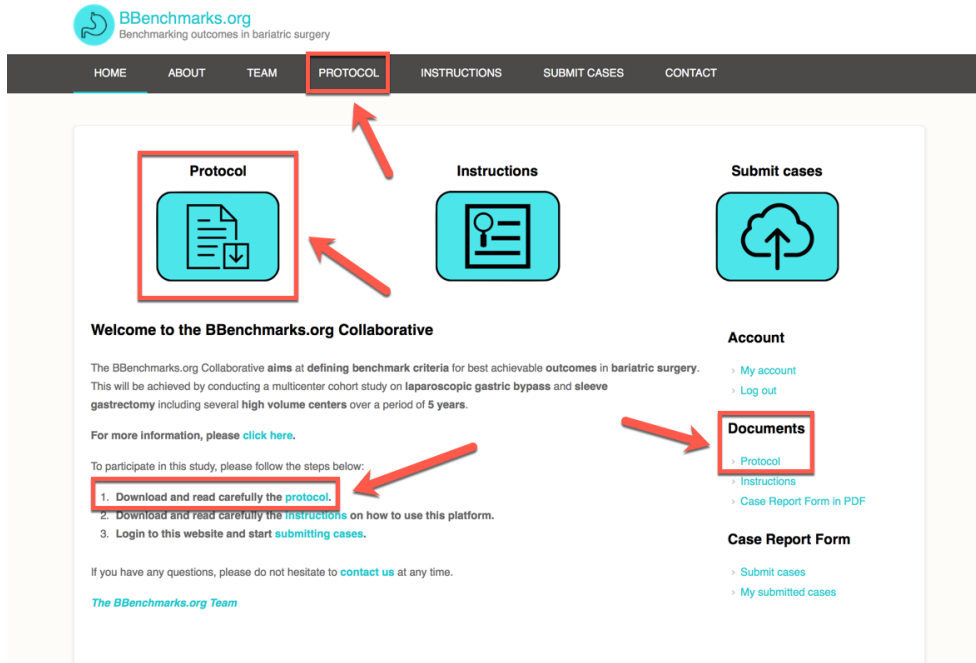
BBenchmarks.org
Benchmarking outcomes in bariatric surgery

HOME ABOUT TEAM PROTOCOL INSTRUCTIONS SUBMIT CASES CONTACT

Protocol

Instructions

Submit cases

Welcome to the BBenchmarks.org Collaborative

The BBenchmarks.org Collaborative aims at defining benchmark criteria for best achievable outcomes in bariatric surgery. This will be achieved by conducting a multicenter cohort study on laparoscopic gastric bypass and sleeve gastrectomy including several high volume centers over a period of 5 years.

For more information, please click here.

To participate in this study, please follow the steps below:

1. Download and read carefully the protocol.
2. Download and read carefully the instructions on how to use this platform.
3. Login to this website and start submitting cases.

If you have any questions, please do not hesitate to contact us at any time.

The BBenchmarks.org Team

Account

My account
Log out

Documents

Protocol
Instructions
Case Report Form in PDF

Case Report Form

Submit cases
My submitted cases